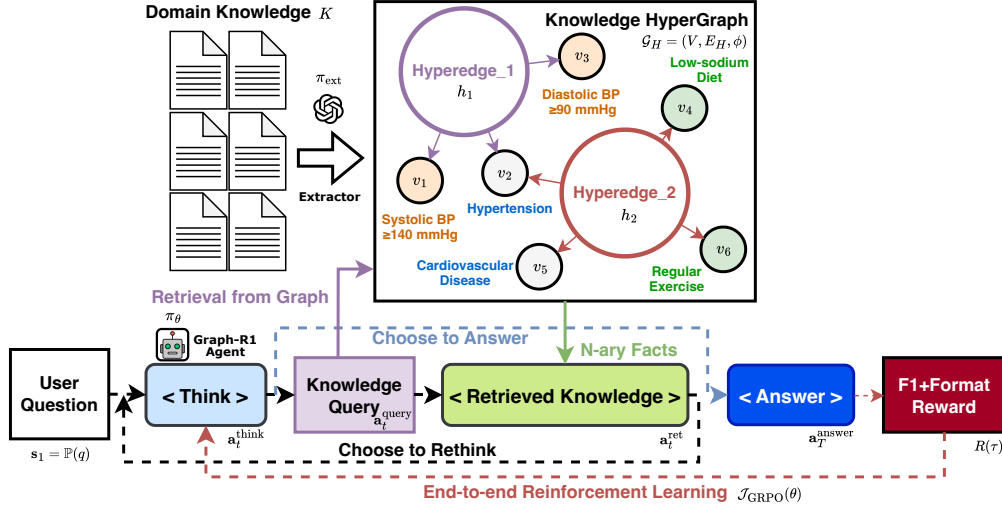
Domain Knowledge $K$

$\pi_{\text{ext}}$

Extractor

Knowledge HyperGraph
$\mathcal{G}_H = (V, E_H, \phi)$

Hyperedge_1
$h_1$

$v_3$
Diastolic BP ≥90 mmHg

Low-sodium Diet
$v_4$

$v_1$
Systolic BP ≥140 mmHg

$v_2$
Hypertension

Hyperedge_2
$h_2$

$v_5$
Cardiovascular Disease

$v_6$
Regular Exercise

Retrieval from Graph

$\pi_\theta$
Graph-R1 Agent

Choose to Answer

N-ary Facts

User Question
$\mathbf{s}_1 = \mathbb{P}(q)$

< Think >
$\mathbf{a}_t^{\text{think}}$

Knowledge Query
$\mathbf{a}_t^{\text{query}}$

< Retrieved Knowledge >
$\mathbf{a}_t^{\text{ret}}$

< Answer >
$\mathbf{a}_T^{\text{answer}}$

F1+Format Reward
$R(\tau)$

Choose to Rethink

End-to-end Reinforcement Learning $\mathcal{J}_{\text{GRPO}}(\theta)$